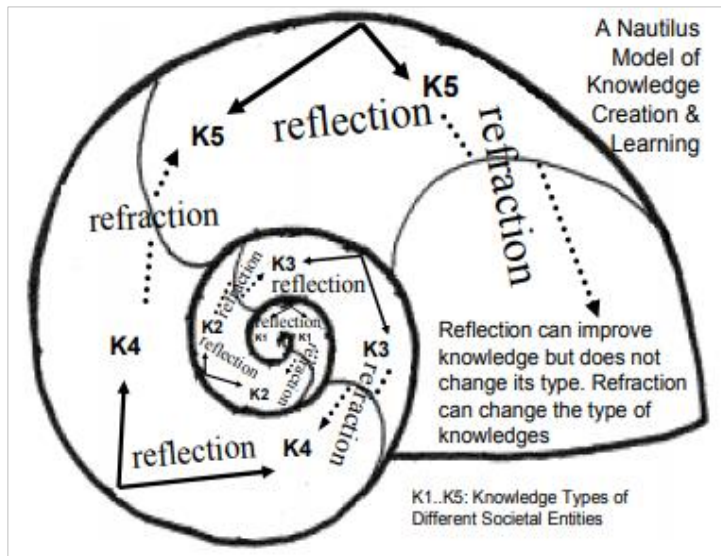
A Nautilus Model of Knowledge Creation & Learning

K5

reflection

K5

refraction

refraction

K3

reflection

refraction

reflection

K1

K1

K2

reflection

refraction

K2

K4

K3

refraction

reflection

K4

Reflection can improve knowledge but does not change its type. Refraction can change the type of knowledges

K1..K5: Knowledge Types of Different Societal Entities